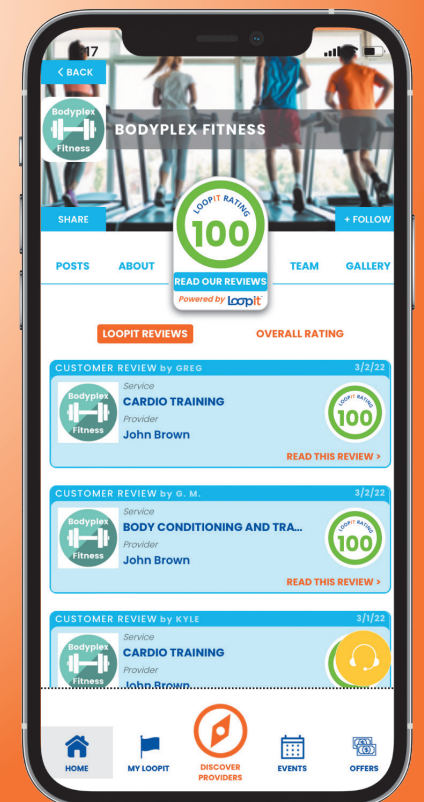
17

< BACK

Bodyplex Fitness

BODYPLEX FITNESS

SHARE

+ FOLLOW

LOOPIT RATING
100
READ OUR REVIEWS
Powered by LoopIt

POSTS
ABOUT
TEAM
GALLERY

LOOPIT REVIEWS
OVERALL RATING

CUSTOMER REVIEW by GREG 3/2/22
Bodyplex Fitness
Service
CARDIO TRAINING
Provider
John Brown
LOOPIT RATING 100
READ THIS REVIEW >

CUSTOMER REVIEW by G. M. 3/2/22
Bodyplex Fitness
Service
BODY CONDITIONING AND TRA...
Provider
John Brown
LOOPIT RATING 100
READ THIS REVIEW >

CUSTOMER REVIEW by KYLE 3/1/22
Bodyplex Fitness
Service
CARDIO TRAINING
Provider
John Brown

HOME
MY LOOPIT
DISCOVER PROVIDERS
EVENTS
OFFERS